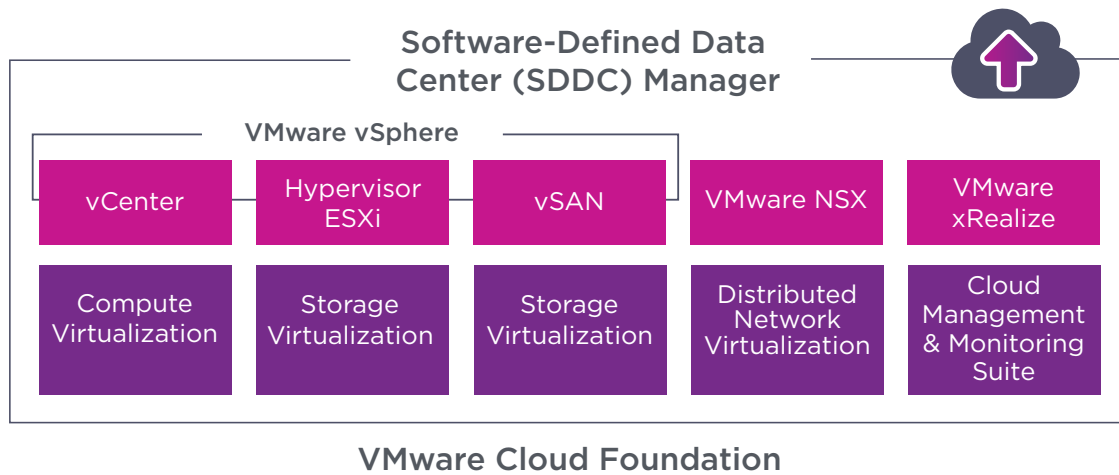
Software-Defined Data Center (SDDC) Manager

VMware vSphere

vCenter

Hypervisor ESXi

vSAN

VMware NSX

VMware xRealize

Compute Virtualization

Storage Virtualization

Storage Virtualization

Distributed Network Virtualization

Cloud Management & Monitoring Suite

VMware Cloud Foundation